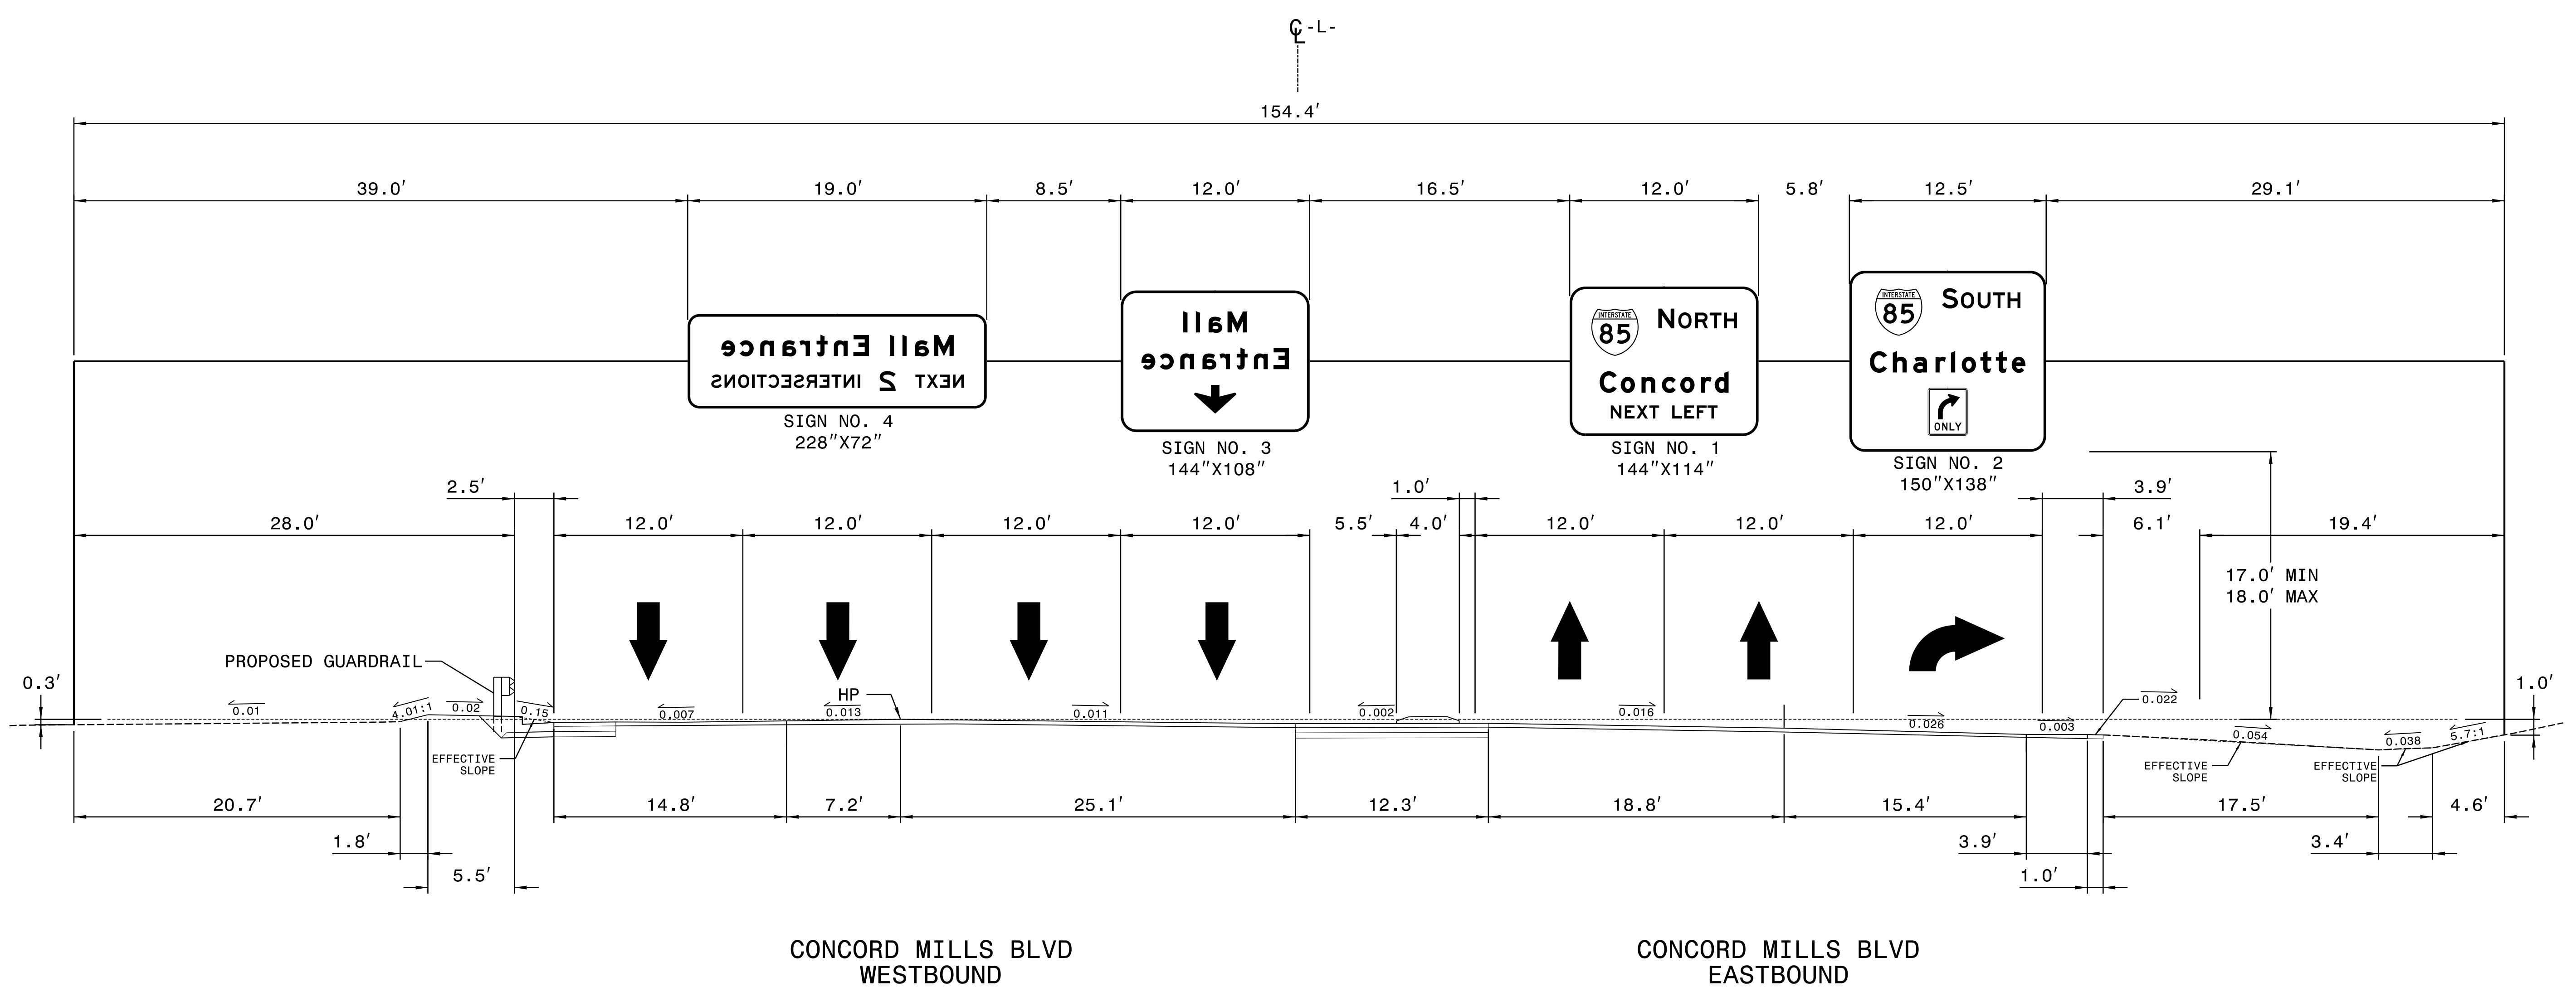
℄ -L-

154.4′

39.0′
19.0′
8.5′
12.0′
16.5′
12.0′
5.8′
12.5′
29.1′

Mall Entrance
NEXT 2 INTERSECTIONS
SIGN NO. 4
228″X72″

Mall
Entrance
SIGN NO. 3
144″X108″

INTERSTATE 85 NORTH
Concord
NEXT LEFT
SIGN NO. 1
144″X114″

INTERSTATE 85 SOUTH
Charlotte
ONLY
SIGN NO. 2
150″X138″

2.5′
1.0′
3.9′
28.0′
12.0′
12.0′
12.0′
12.0′
5.5′
4.0′
12.0′
12.0′
12.0′
6.1′
19.4′

17.0′ MIN
18.0′ MAX

PROPOSED GUARDRAIL
0.3′
1.0′
HP
0.01
4.01:1
0.02
0.15
0.007
0.013
0.011
0.002
0.016
0.026
0.003
0.022
0.054
0.038
5.7:1
EFFECTIVE SLOPE
EFFECTIVE SLOPE
EFFECTIVE SLOPE

20.7′
14.8′
7.2′
25.1′
12.3′
18.8′
15.4′
17.5′
4.6′
1.8′
3.9′
3.4′
5.5′
1.0′

CONCORD MILLS BLVD
WESTBOUND

CONCORD MILLS BLVD
EASTBOUND